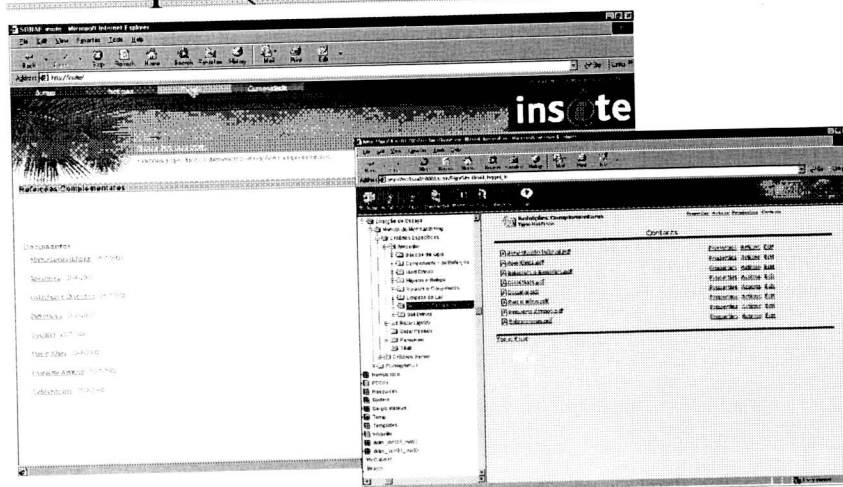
SDRM main - Microsoft Internet Explorer

File Edit View Favorites Tools Help

Back Stop Refresh Home Search Favorites History Mail Print Edit

Address http://sdrm/

Go Links

insite

Refeições Complementares

Documentos

Contents

Properties Actions Edit

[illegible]